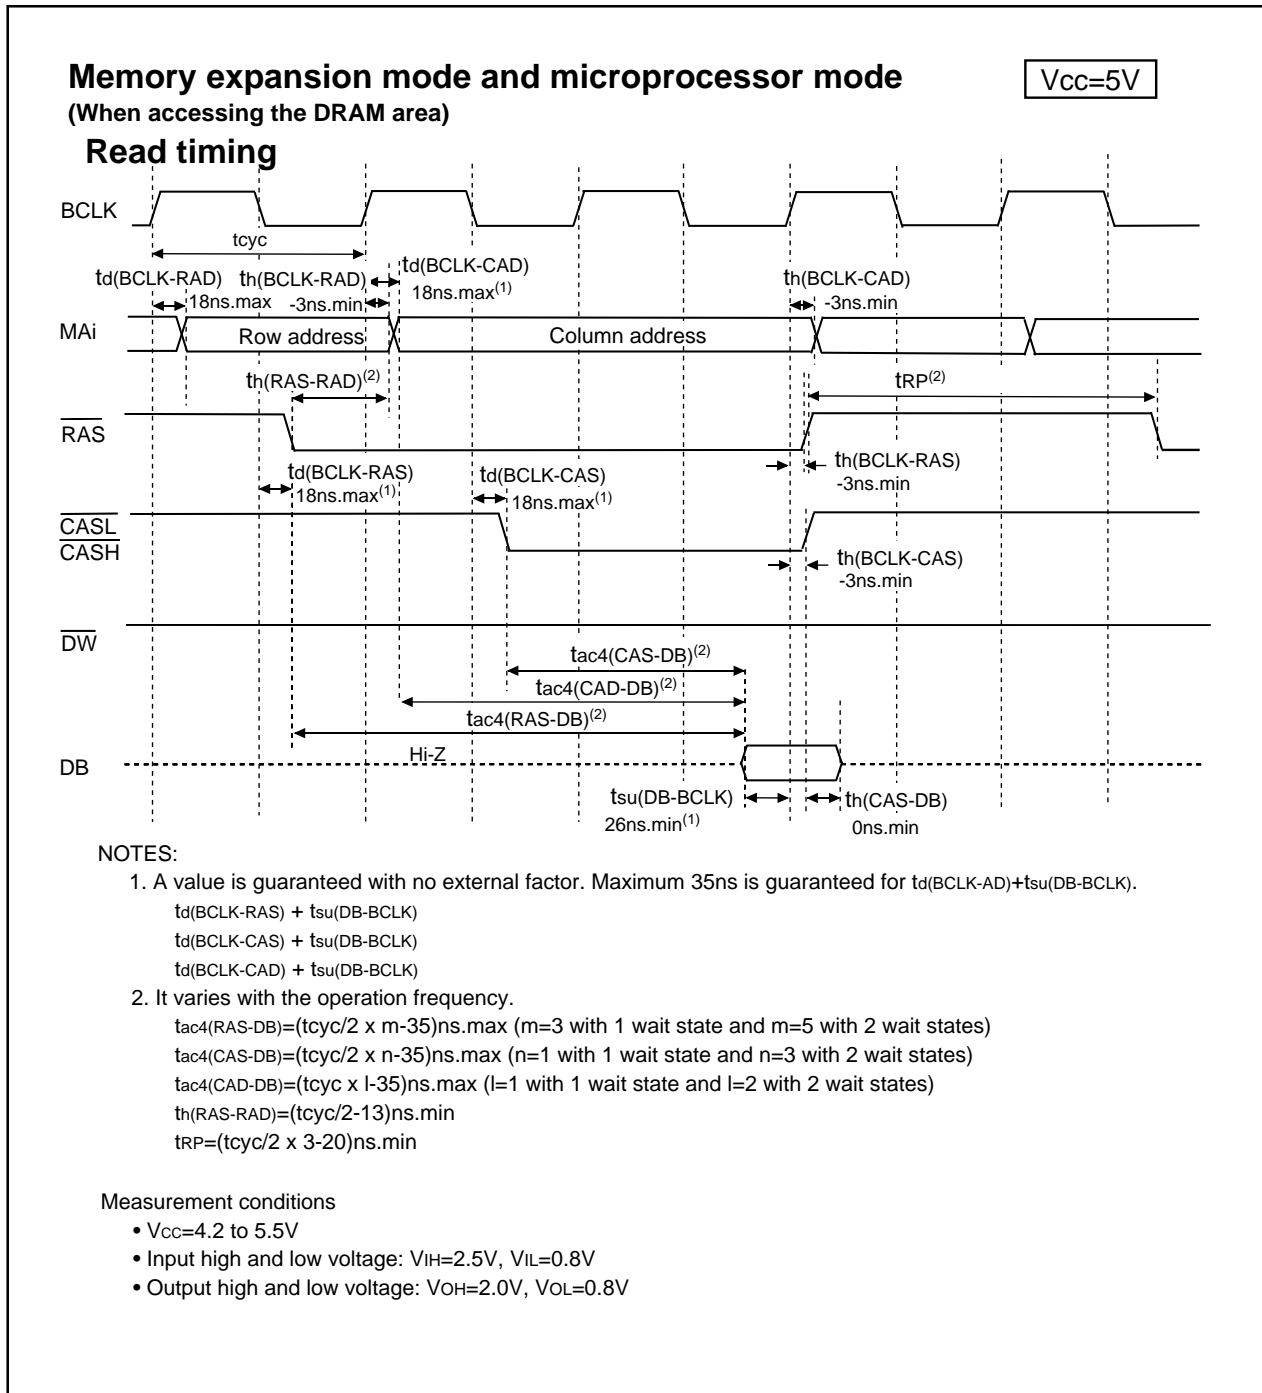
Memory expansion mode and microprocessor mode

Vcc=5V

(When accessing the DRAM area)

Read timing

BCLK

tcyc

td(BCLK-RAD) 18ns.max

th(BCLK-RAD) -3ns.min

td(BCLK-CAD) 18ns.max$^{(1)}$

th(BCLK-CAD) -3ns.min

MAi

Row address

Column address

th(RAS-RAD)$^{(2)}$

tRP$^{(2)}$

$\overline{RAS}$

td(BCLK-RAS) 18ns.max$^{(1)}$

td(BCLK-CAS) 18ns.max$^{(1)}$

th(BCLK-RAS) -3ns.min

$\overline{CASL}$
$\overline{CASH}$

th(BCLK-CAS) -3ns.min

$\overline{DW}$

tac4(CAS-DB)$^{(2)}$

tac4(CAD-DB)$^{(2)}$

tac4(RAS-DB)$^{(2)}$

Hi-Z

DB

tsu(DB-BCLK) 26ns.min$^{(1)}$

th(CAS-DB) 0ns.min

NOTES:
1. A value is guaranteed with no external factor. Maximum 35ns is guaranteed for td(BCLK-AD)+tsu(DB-BCLK).
td(BCLK-RAS) + tsu(DB-BCLK)
td(BCLK-CAS) + tsu(DB-BCLK)
td(BCLK-CAD) + tsu(DB-BCLK)
2. It varies with the operation frequency.
tac4(RAS-DB)=(tcyc/2 x m-35)ns.max (m=3 with 1 wait state and m=5 with 2 wait states)
tac4(CAS-DB)=(tcyc/2 x n-35)ns.max (n=1 with 1 wait state and n=3 with 2 wait states)
tac4(CAD-DB)=(tcyc x l-35)ns.max (l=1 with 1 wait state and l=2 with 2 wait states)
th(RAS-RAD)=(tcyc/2-13)ns.min
tRP=(tcyc/2 x 3-20)ns.min

Measurement conditions
• Vcc=4.2 to 5.5V
• Input high and low voltage: VIH=2.5V, VIL=0.8V
• Output high and low voltage: VOH=2.0V, VOL=0.8V